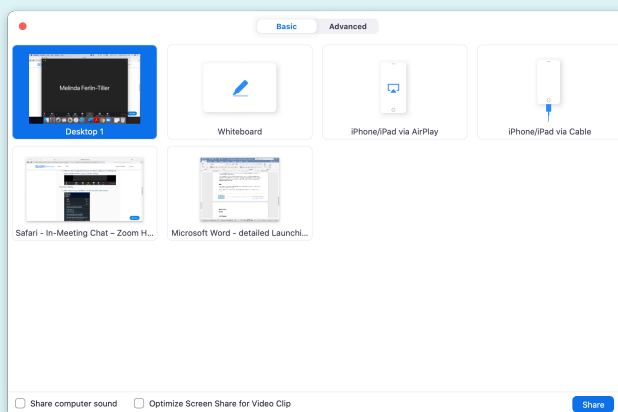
Basic | Advanced

Melinda Ferlin-Tiller

Desktop 1

Whiteboard

iPhone/iPad via AirPlay

iPhone/iPad via Cable

Safari - In-Meeting Chat – Zoom H...

Microsoft Word - detailed Launchi...

Share computer sound

Optimize Screen Share for Video Clip

Share